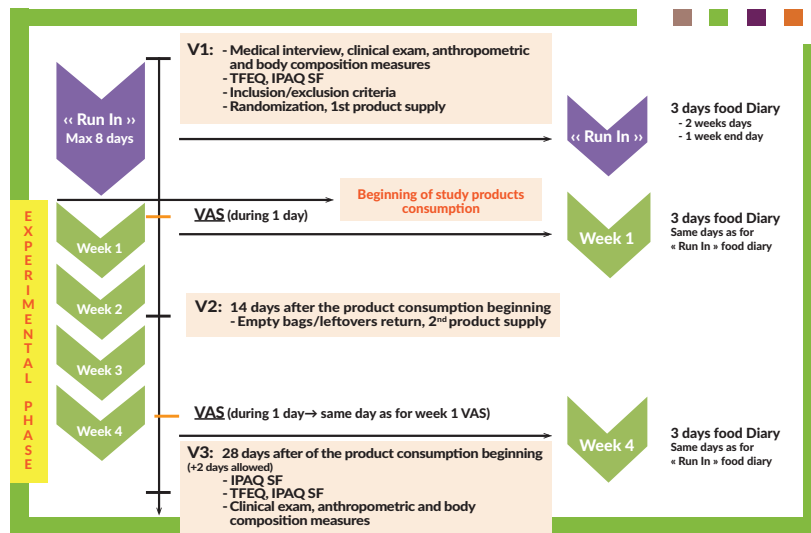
« Run In »
Max 8 days

V1: - Medical interview, clinical exam, anthropometric and body composition measures
- TFEQ, IPAQ SF
- Inclusion/exclusion criteria
- Randomization, 1st product supply

« Run In »

3 days food Diary
- 2 weeks days
- 1 week end day

EXPERIMENTAL PHASE

Beginning of study products consumption

VAS (during 1 day)

Week 1

Week 1

3 days food Diary
Same days as for « Run In » food diary

Week 2

V2: 14 days after the product consumption beginning
- Empty bags/leftovers return, 2$^{nd}$ product supply

Week 3

Week 4

VAS (during 1 day→ same day as for week 1 VAS)

Week 4

3 days food Diary
Same days as for « Run In » food diary

V3: 28 days after of the product consumption beginning
(+2 days allowed)
- IPAQ SF
- TFEQ, IPAQ SF
- Clinical exam, anthropometric and body composition measures